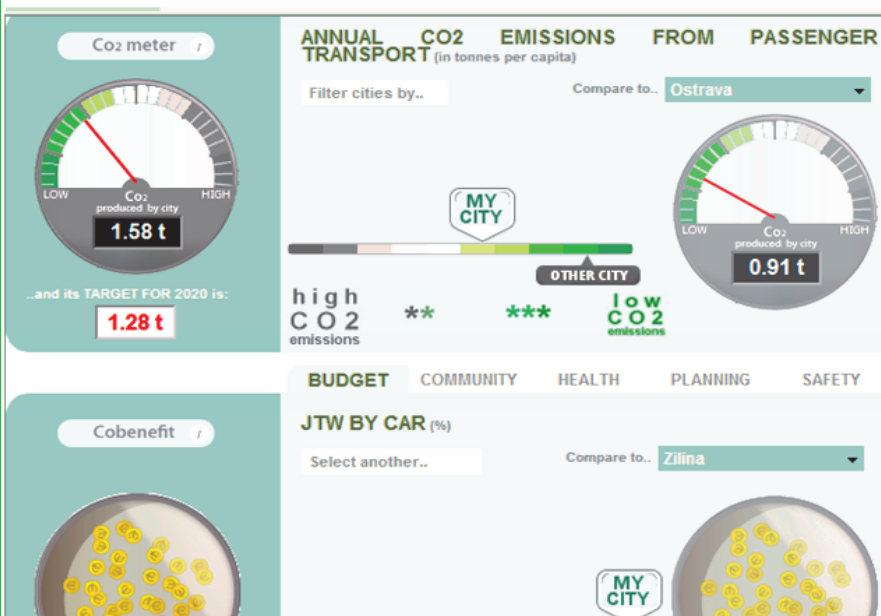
Co2 meter i

LOW Co2 produced by city HIGH

1.58 t

..and its TARGET FOR 2020 is:

1.28 t

ANNUAL CO2 EMISSIONS FROM PASSENGER TRANSPORT (in tonnes per capita)

Filter cities by..

Compare to.. Ostrava

MY CITY

OTHER CITY

high CO2 emissions

**

***

low CO2 emissions

LOW Co2 produced by city HIGH

0.91 t

BUDGET COMMUNITY HEALTH PLANNING SAFETY

Cobenefit i

JTW BY CAR (%)

Select another..

Compare to.. Zilina

MY CITY